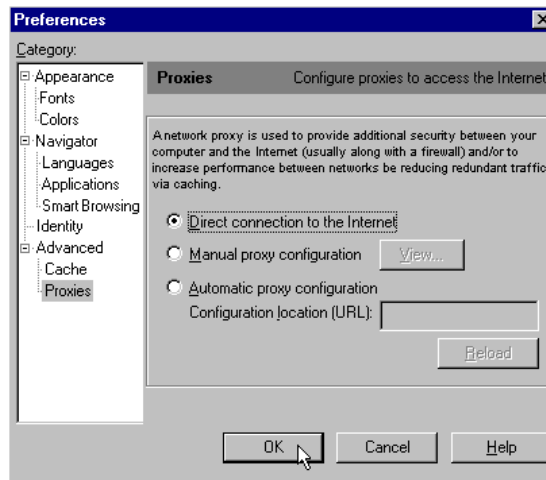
Preferences

Category:

Appearance
Fonts
Colors
Navigator
Languages
Applications
Smart Browsing
Identity
Advanced
Cache
Proxies

Proxies Configure proxies to access the Internet

A network proxy is used to provide additional security between your computer and the Internet (usually along with a firewall) and/or to increase performance between networks be reducing redundant traffic via caching.

Direct connection to the Internet

Manual proxy configuration View...

Automatic proxy configuration

Configuration location (URL):

Reload

OK Cancel Help